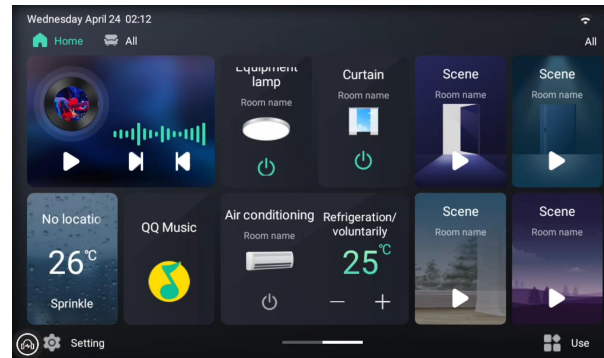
Wednesday April 24 02:12

Home All

All

Equipment lamp
Room name

Curtain
Room name

Scene
Room name

Scene
Room name

No locatio
26℃
Sprinkle

QQ Music

Air conditioning
Room name

Refrigeration/ voluntarily
25℃

Scene
Room name

Scene
Room name

Setting

Use